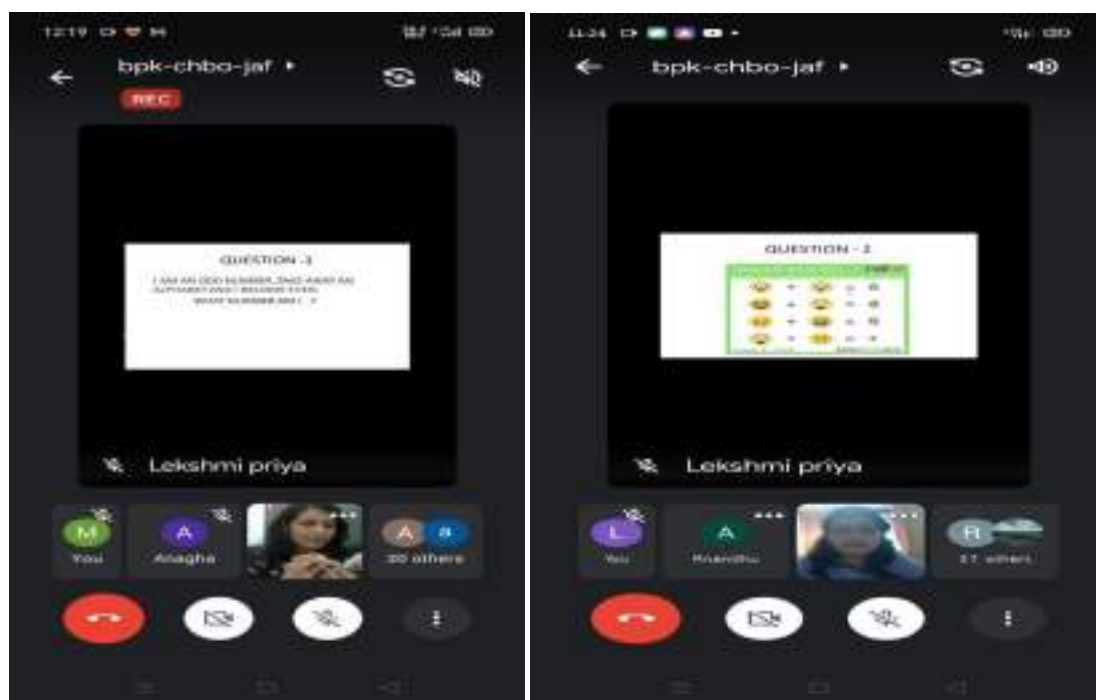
12:19

bpk-chbo-jaf ▸

REC

QUESTION -1

I AM AN ODD NUMBER. TAKE AWAY AN ALPHABET AND I BECOME EVEN. WHAT NUMBER AM I ?

Lekshmi priya

M
You

A
Anagha

A
20 others

11:24

bpk-chbo-jaf ▸

QUESTION - 2

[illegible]

Lekshmi priya

L
You

A
Anandhu

R
21 others